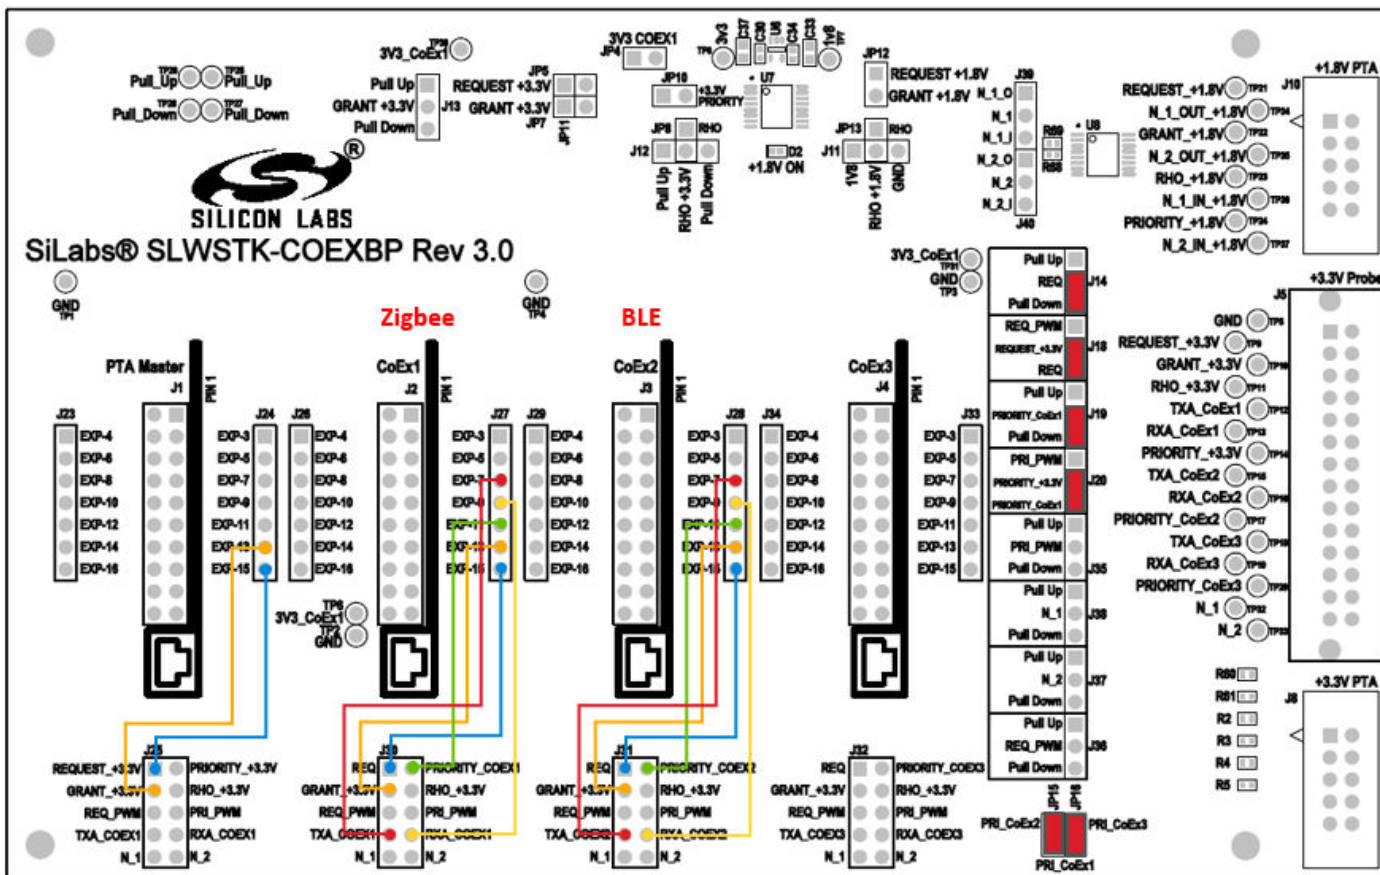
Pull_Up TP28 Pull_Up TP26
Pull_Down TP28 Pull_Down TP27

3V3_CoEx1 TP29
Pull Up
GRANT +3.3V J13
Pull Down

REQUEST +3.3V JP5
GRANT +3.3V JP7
JP11

3V3 COEX1 JP4
JP10 +3.3V PRIORITY
JP9 RHO
J12
Pull Up
RHO +3.3V
Pull Down

3V3 C37 C36 U6 C34 C33 1V8
U7
D2 +1.8V ON

JP12 REQUEST +1.8V
GRANT +1.8V
JP13 RHO
J11
1V8
RHO +1.8V
GND

J39
N_1_O
N_1
N_1_I
N_2_O
N_2
N_2_I
J40
R89
R88
U8

REQUEST_+1.8V TP21
N_1_OUT_+1.8V TP24
GRANT_+1.8V TP22
N_2_OUT_+1.8V TP25
RHO_+1.8V TP23
N_1_IN_+1.8V TP26
PRIORITY_+1.8V TP24
N_2_IN_+1.8V TP27

J10 +1.8V PTA

SILICON LABS
SiLabs® SLWSTK-COEXBP Rev 3.0

GND TP1
GND TP4

Zigbee
BLE

3V3_CoEx1 TP31
GND TP3

Pull Up
REQ J14
Pull Down
REQ_PWM
REQUEST_+3.3V J18
REQ
Pull Up
PRIORITY_CoEx1 J19
Pull Down
PRI_PWM
PRIORITY_+3.3V J20
PRIORITY_CoEx1
Pull Up
PRI_PWM
Pull Down J35
Pull Up
N_1 J38
Pull Down
Pull Up
N_2 J37
Pull Down
Pull Up
REQ_PWM J36
Pull Down

+3.3V Probe
J5
GND TP8
REQUEST_+3.3V TP9
GRANT_+3.3V TP10
RHO_+3.3V TP11
TXA_CoEx1 TP12
RXA_CoEx1 TP13
PRIORITY_+3.3V TP14
TXA_CoEx2 TP15
RXA_CoEx2 TP16
PRIORITY_CoEx2 TP17
TXA_CoEx3 TP18
RXA_CoEx3 TP19
PRIORITY_CoEx3 TP20
N_1 TP32
N_2 TP33

PTA Master J1 PIN 1
CoEx1 J2 PIN 1
CoEx2 J3 PIN 1
CoEx3 J4 PIN 1

J23
EXP-4
EXP-6
EXP-8
EXP-10
EXP-12
EXP-14
EXP-16

J24
EXP-3
EXP-5
EXP-7
EXP-9
EXP-11
EXP-13
EXP-15

J26
EXP-4
EXP-6
EXP-8
EXP-10
EXP-12
EXP-14
EXP-16

J27
EXP-3
EXP-5
EXP-7
EXP-9
EXP-11
EXP-13
EXP-15

J29
EXP-4
EXP-6
EXP-8
EXP-10
EXP-12
EXP-14
EXP-16

J28
EXP-3
EXP-5
EXP-7
EXP-9
EXP-11
EXP-13
EXP-15

J34
EXP-4
EXP-6
EXP-8
EXP-10
EXP-12
EXP-14
EXP-16

J33
EXP-3
EXP-5
EXP-7
EXP-9
EXP-11
EXP-13
EXP-15

3V3_CoEx1 TP6
TP7 GND

R90
R91
R2
R3
R4
R5

+3.3V PTA
J8

J25
REQUEST_+3.3V PRIORITY_+3.3V
GRANT_+3.3V RHO_+3.3V
REQ_PWM PRI_PWM
TXA_COEX1 RXA_COEX1
N_1 N_2

J30
REQ PRIORITY_COEX1
GRANT_+3.3V RHO_+3.3V
REQ_PWM PRI_PWM
TXA_COEX1 RXA_COEX1
N_1 N_2

J31
REQ PRIORITY_COEX2
GRANT_+3.3V RHO_+3.3V
REQ_PWM PRI_PWM
TXA_COEX2 RXA_COEX2
N_1 N_2

J32
REQ PRIORITY_COEX3
GRANT_+3.3V RHO_+3.3V
REQ_PWM PRI_PWM
TXA_COEX3 RXA_COEX3
N_1 N_2

PRI_CoEx2 JP15 JP16 PRI_CoEx3
PRI_CoEx1